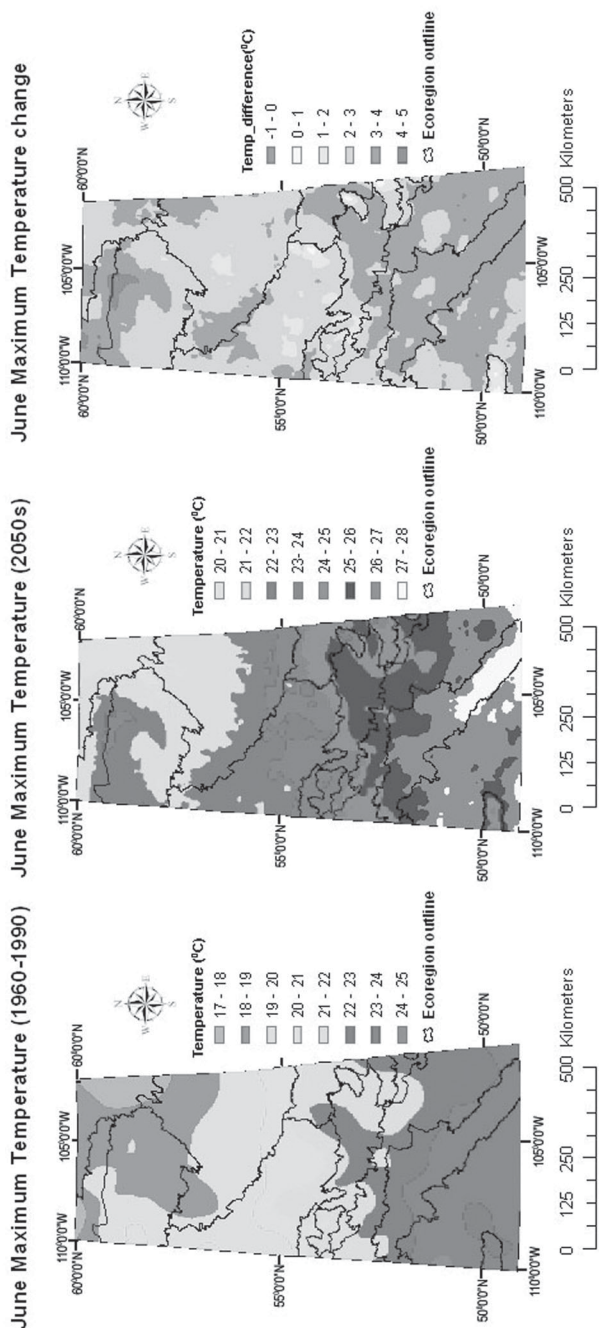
June Maximum Temperature (1960-1990)

110°0'0"W
105°0'0"W
60°0'0"N
55°0'0"N
50°0'0"N
110°0'0"W
105°0'0"W
60°0'0"N
50°0'0"N

Temperature (°C)
17 - 18
18 - 19
19 - 20
20 - 21
21 - 22
22 - 23
23 - 24
24 - 25
Ecoregion outline

N
E
S
W

0 125 250 500 Kilometers

June Maximum Temperature (2050s)

110°0'0"W
105°0'0"W
60°0'0"N
55°0'0"N
50°0'0"N
110°0'0"W
105°0'0"W
60°0'0"N
50°0'0"N

Temperature (°C)
20 - 21
21 - 22
22 - 23
23 - 24
24 - 25
25 - 26
26 - 27
27 - 28
Ecoregion outline

N
E
S
W

0 125 250 500 Kilometers

June Maximum Temperature change

110°0'0"W
105°0'0"W
60°0'0"N
55°0'0"N
50°0'0"N
110°0'0"W
105°0'0"W
60°0'0"N
50°0'0"N

Temp_difference(°C)
-1 - 0
0 - 1
1 - 2
2 - 3
3 - 4
4 - 5
Ecoregion outline

N
E
S
W

0 125 250 500 Kilometers